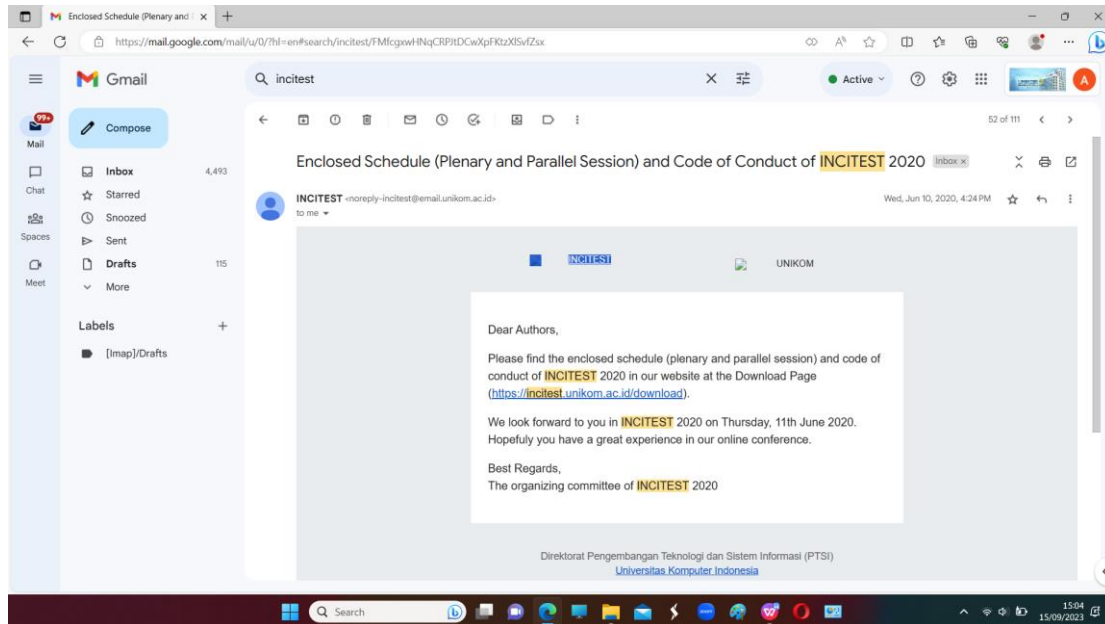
Enclosed Schedule (Plenary and | ×

https://mail.google.com/mail/u/0/?hl=en#search/incitest/FMfcgxwHNqCRPJtDCwXpFKtzXlSvfZsx

Gmail

incitest

Active

A

99+
Mail

Chat

Spaces

Meet

Compose

Inbox 4,493
Starred
Snoozed
Sent
Drafts 115
More

Labels +

[Imap]/Drafts

52 of 111

Enclosed Schedule (Plenary and Parallel Session) and Code of Conduct of INCITEST 2020 Inbox ×

INCITEST <noreply-incitest@email.unikom.ac.id>
to me

Wed, Jun 10, 2020, 4:24 PM

INCITEST

UNIKOM

Dear Authors,

Please find the enclosed schedule (plenary and parallel session) and code of conduct of INCITEST 2020 in our website at the Download Page (https://incitest.unikom.ac.id/download).

We look forward to you in INCITEST 2020 on Thursday, 11th June 2020. Hopefully you have a great experience in our online conference.

Best Regards,
The organizing committee of INCITEST 2020

Direktorat Pengembangan Teknologi dan Sistem Informasi (PTSI)
Universitas Komputer Indonesia

Search

15:04
15/09/2023